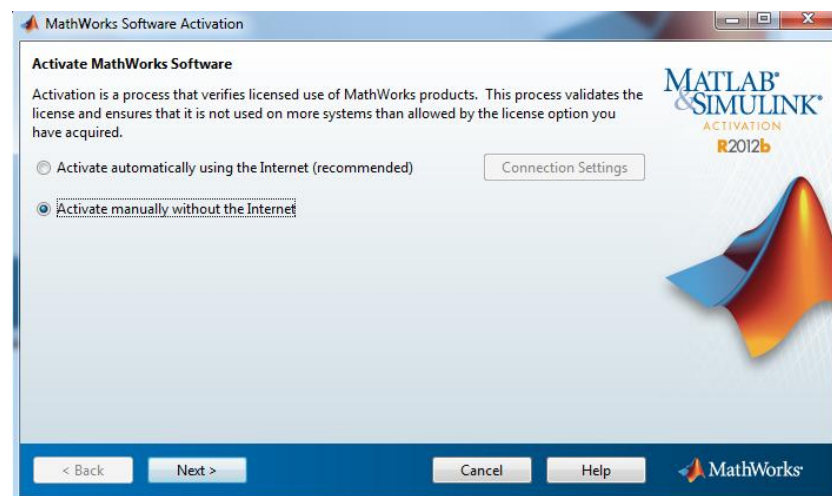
MathWorks Software Activation

Activate MathWorks Software

Activation is a process that verifies licensed use of MathWorks products. This process validates the license and ensures that it is not used on more systems than allowed by the license option you have acquired.

Activate automatically using the Internet (recommended)

Connection Settings

Activate manually without the Internet

MATLAB® & SIMULINK®
ACTIVATION
R2012b

< Back
Next >
Cancel
Help
MathWorks®